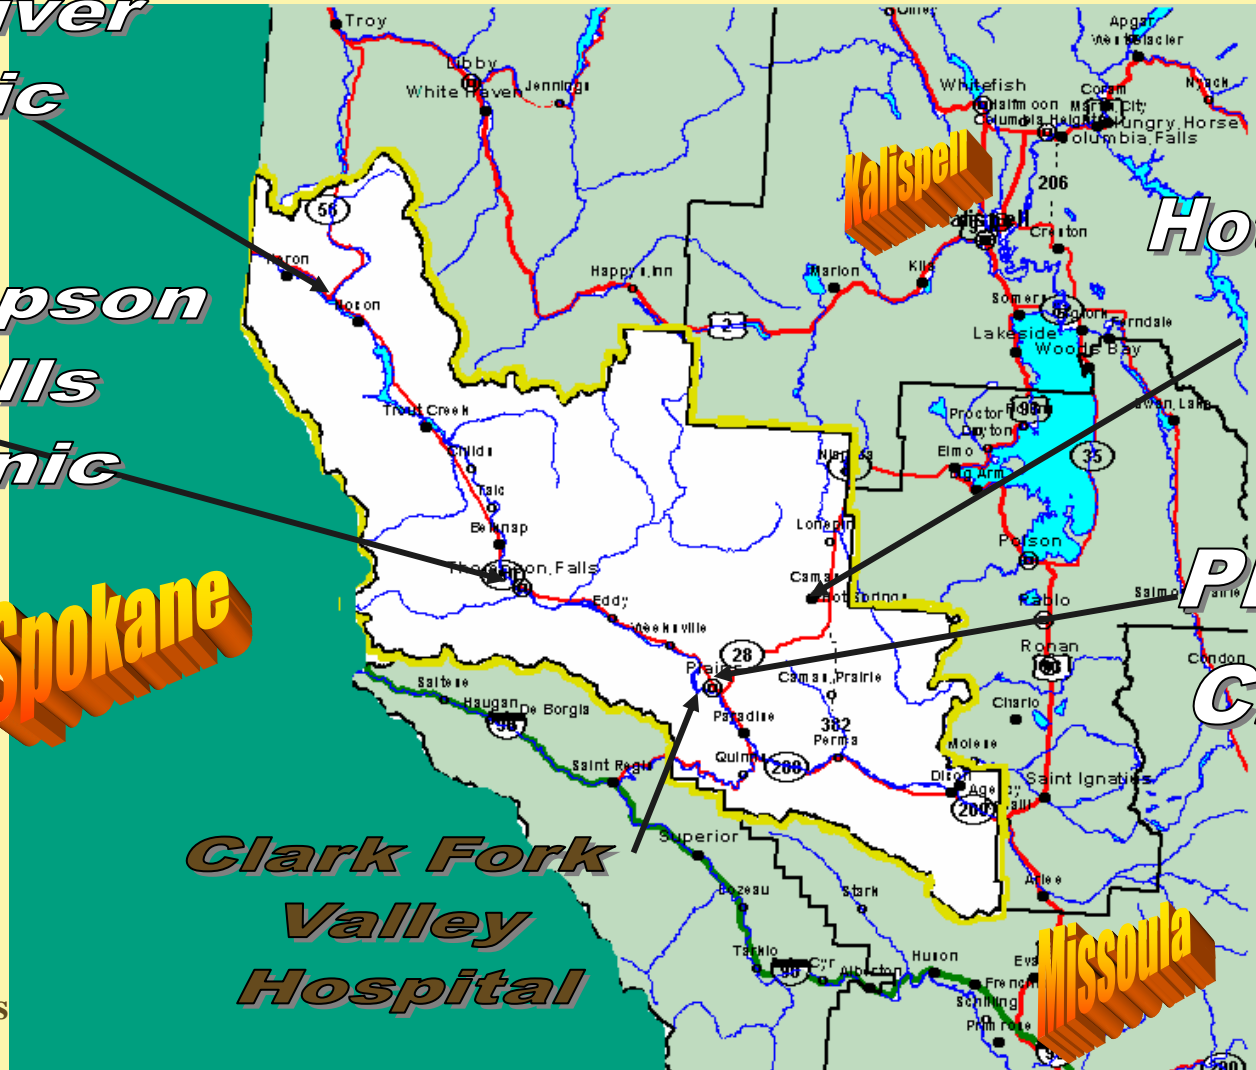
iver
ic
pson
lls
nic
Spokane
Clark Fork Valley Hospital
Kalispell
Ho
Pl
C
Missoula
s

Troy
Libby
White Haven
Jennings
Olney
Apgar
West Glacier
Whitefish
Half moon
Columbia Heights
Coram
Martin City
Hungry Horse
Columbia Falls
Nyack
206
Kalispell
Creston
Heron
Noxon
56
Happy Inn
Marion
Kila
2
Somers
Bigfork
Ferndale
Lakeside
Woods Bay
Trout Creek
Proctor
Dayton
Swan Lake
Elmo
Big Arm
35
Niarada
Childs
Tuscor
Belknap
Lonepine
Thompson Falls
Camas Hot Springs
Polson
Eddy
Weeksville
Pablo
Salmon Prairie
28
Plains
Camas Prairie
Ronan
93
Condon
Saltese
Haugan
De Borgia
90
Paradise
382
Perma
Charlo
Moiese
Quinns
200
Saint Regis
Dixon
Agency
Ravalli
Saint Ignatius
Superior
Arlee
Bozeau
Stark
Tarkio
Cyr
Alberton
Huron
Evaro
Frenchtown
Schilling
Primrose